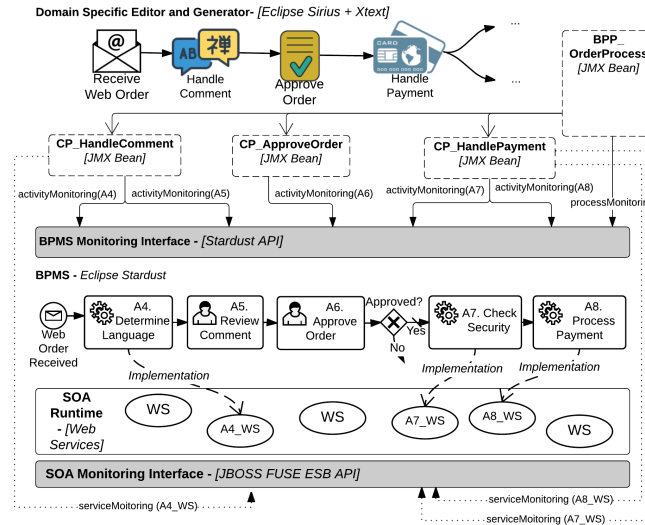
Domain Specific Editor and Generator- [Eclipse Sirius + Xtext]

Receive Web Order

AB 禅

Handle Comment

Approve Order

CARD

Handle Payment

...

...

BPP_ OrderProcess [JMX Bean]

CP_HandleComment [JMX Bean]

CP_ApproveOrder [JMX Bean]

CP_HandlePayment [JMX Bean]

activityMonitoring(A4)

activityMonitoring(A5)

activityMonitoring(A6)

activityMonitoring(A7)

activityMonitoring(A8)

processMonitori

BPMS Monitoring Interface - [Stardust API]

BPMS - Eclipse Stardust

Web Order Received

A4. Determine Language

A5. Review Comment

A6. Approve Order

Approved?

Yes

No

A7. Check Security

A8. Process Payment

Implementation

Implementation

Implementation

SOA Runtime - [Web Services]

WS

A4_WS

WS

A7_WS

A8_WS

WS

SOA Monitoring Interface - [JBOSS FUSE ESB API]

serviceMoitoring (A4_WS)

serviceMoitoring (A8_WS)

serviceMoitoring (A7_WS)